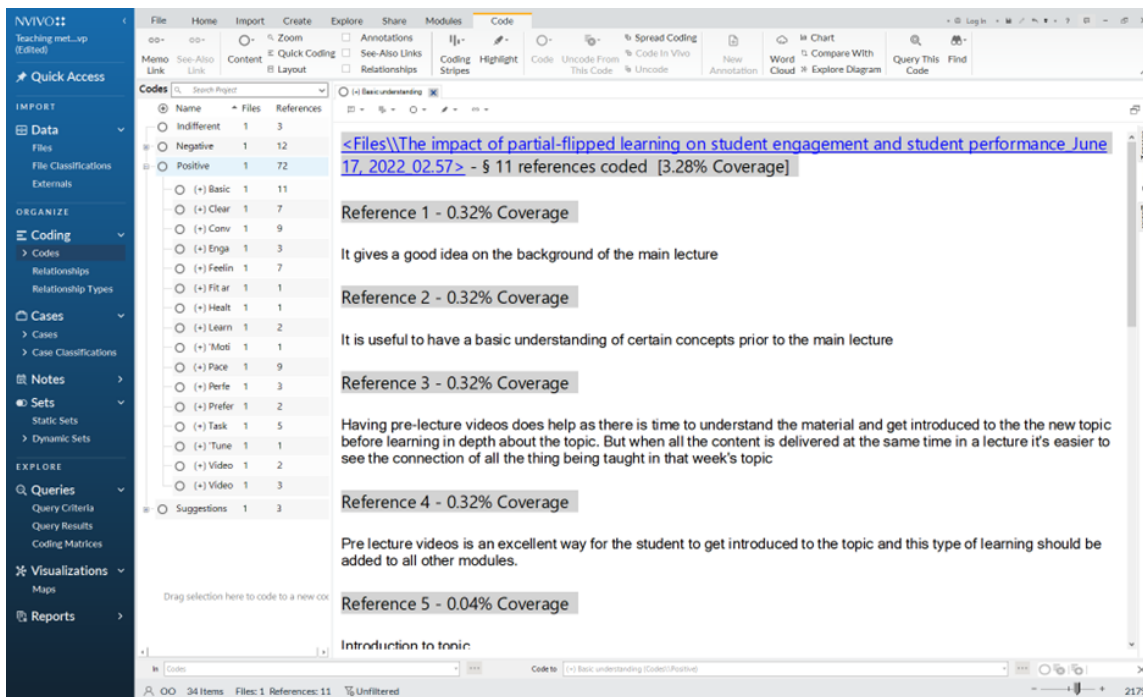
NVIVO

Teaching met...vp (Edited)

Quick Access

IMPORT

Data
Files
File Classifications
Externals

ORGANIZE

Coding
> Codes
Relationships
Relationship Types

Cases
> Cases
> Case Classifications

Notes

Sets
Static Sets
> Dynamic Sets

EXPLORE

Queries
Query Criteria
Query Results
Coding Matrices

Visualizations
Maps

Reports

File Home Import Create Explore Share Modules Code

Memo Link | See-Also Link | Content | Zoom | Quick Coding | Layout | Annotations | See-Also Links | Relationships | Coding Stripes | Highlight | Code | Uncode From This Code | Spread Coding | Code In Vivo | Uncode | New Annotation | Word Cloud | Chart | Compare With | Explore Diagram | Query This Code | Find

Codes | Search Project

| Name | Files | References |
|---|---|---|
| Indifferent | 1 | 3 |
| Negative | 1 | 12 |
| Positive | 1 | 72 |
| (+) Basic | 1 | 11 |
| (+) Clear | 1 | 7 |
| (+) Conv | 1 | 9 |
| (+) Enga | 1 | 3 |
| (+) Feelin | 1 | 7 |
| (+) Fit ar | 1 | 1 |
| (+) Healt | 1 | 1 |
| (+) Learn | 1 | 2 |
| (+) 'Moti | 1 | 1 |
| (+) Pace | 1 | 9 |
| (+) Perfe | 1 | 3 |
| (+) Prefer | 1 | 2 |
| (+) Task | 1 | 5 |
| (+) 'Tune | 1 | 1 |
| (+) Video | 1 | 2 |
| (+) Video | 1 | 3 |
| Suggestions | 1 | 3 |

Drag selection here to code to a new coc

(+) Basic understanding

<Files\\The impact of partial-flipped learning on student engagement and student performance June 17, 2022 02.57> - § 11 references coded [3.28% Coverage]

Reference 1 - 0.32% Coverage

It gives a good idea on the background of the main lecture

Reference 2 - 0.32% Coverage

It is useful to have a basic understanding of certain concepts prior to the main lecture

Reference 3 - 0.32% Coverage

Having pre-lecture videos does help as there is time to understand the material and get introduced to the the new topic before learning in depth about the topic. But when all the content is delivered at the same time in a lecture it's easier to see the connection of all the thing being taught in that week's topic

Reference 4 - 0.32% Coverage

Pre lecture videos is an excellent way for the student to get introduced to the topic and this type of learning should be added to all other modules.

Reference 5 - 0.04% Coverage

Introduction to topic

In Codes | Code to (+) Basic understanding (Codes\\Positive)

OO 34 Items Files: 1 References: 11 Unfiltered

217